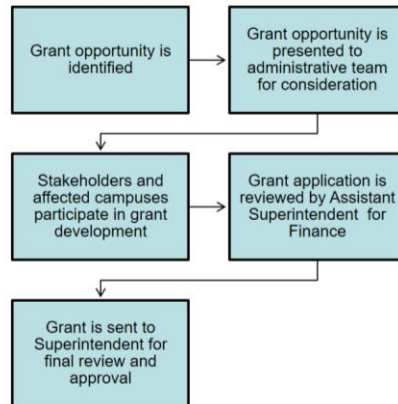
Grant opportunity is identified

Grant opportunity is presented to administrative team for consideration

Stakeholders and affected campuses participate in grant development

Grant application is reviewed by Assistant Superintendent for Finance

Grant is sent to Superintendent for final review and approval